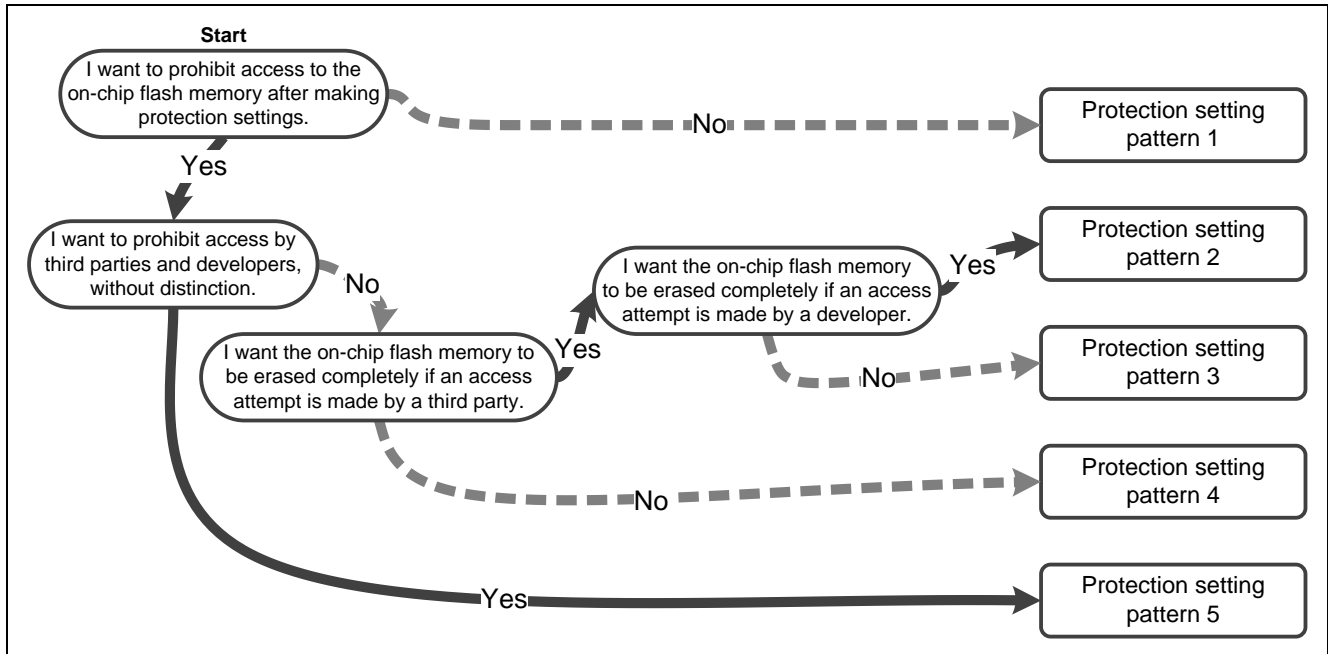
Start

I want to prohibit access to the on-chip flash memory after making protection settings.

No

Protection setting pattern 1

Yes

I want to prohibit access by third parties and developers, without distinction.

No

I want the on-chip flash memory to be erased completely if an access attempt is made by a third party.

Yes

I want the on-chip flash memory to be erased completely if an access attempt is made by a developer.

Yes

Protection setting pattern 2

No

Protection setting pattern 3

No

Protection setting pattern 4

Yes

Protection setting pattern 5